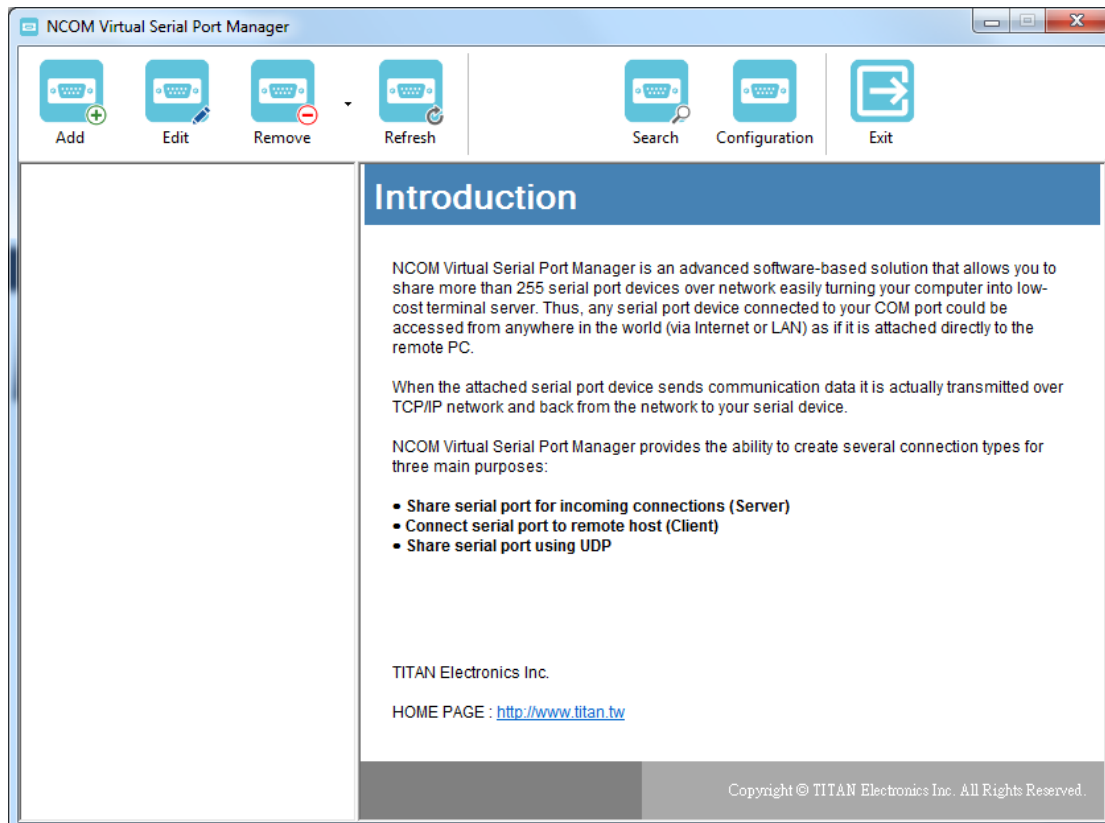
NCOM Virtual Serial Port Manager

Add Edit Remove Refresh Search Configuration Exit

Introduction

NCOM Virtual Serial Port Manager is an advanced software-based solution that allows you to share more than 255 serial port devices over network easily turning your computer into low-cost terminal server. Thus, any serial port device connected to your COM port could be accessed from anywhere in the world (via Internet or LAN) as if it is attached directly to the remote PC.

When the attached serial port device sends communication data it is actually transmitted over TCP/IP network and back from the network to your serial device.

NCOM Virtual Serial Port Manager provides the ability to create several connection types for three main purposes:

• Share serial port for incoming connections (Server)
• Connect serial port to remote host (Client)
• Share serial port using UDP

TITAN Electronics Inc.

HOME PAGE : http://www.titan.tw

Copyright © TITAN Electronics Inc. All Rights Reserved.